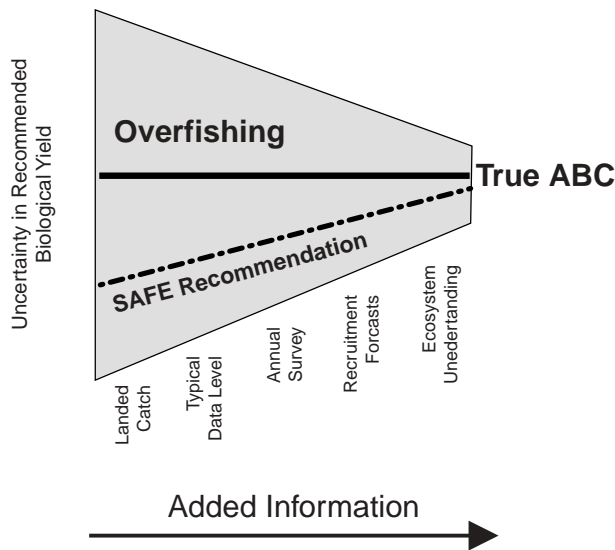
Uncertainty in Recommended Biological Yield

Overfishing

True ABC

SAFE Recommendation

Landed Catch

Typical Data Level

Annual Survey

Recruitment Forcasts

Ecosystem Unedertanding

Added Information